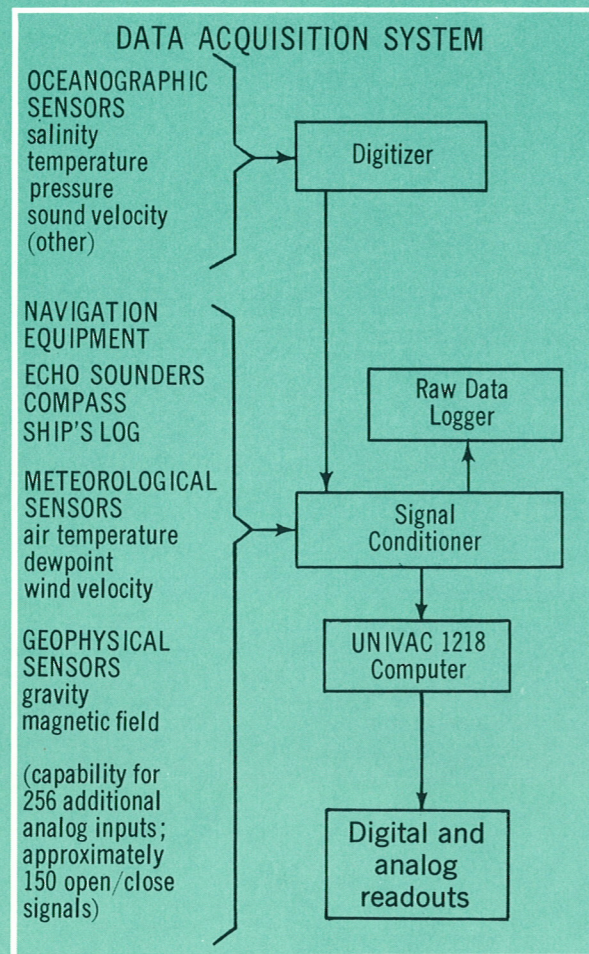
DATA ACQUISITION SYSTEM

OCEANOGRAPHIC SENSORS
salinity
temperature
pressure
sound velocity
(other)

Digitizer

NAVIGATION EQUIPMENT

ECHO SOUNDERS
COMPASS
SHIP'S LOG

METEOROLOGICAL SENSORS
air temperature
dewpoint
wind velocity

GEOPHYSICAL SENSORS
gravity
magnetic field

(capability for 256 additional analog inputs; approximately 150 open/close signals)

Raw Data Logger

Signal Conditioner

UNIVAC 1218 Computer

Digital and analog readouts